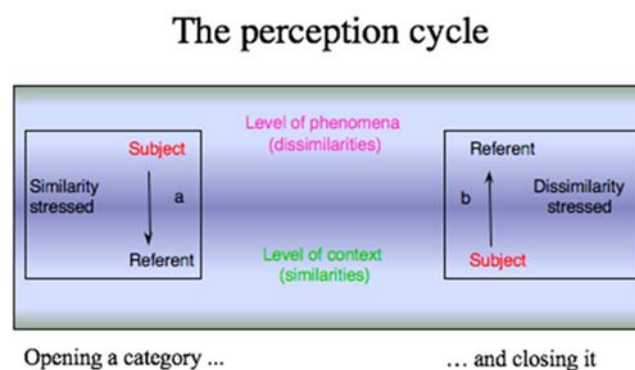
The perception cycle

Subject

Similarity stressed

a

Referent

Level of phenomena (dissimilarities)

Level of context (similarities)

Referent

b

Dissimilarity stressed

Subject

Opening a category ...

... and closing it